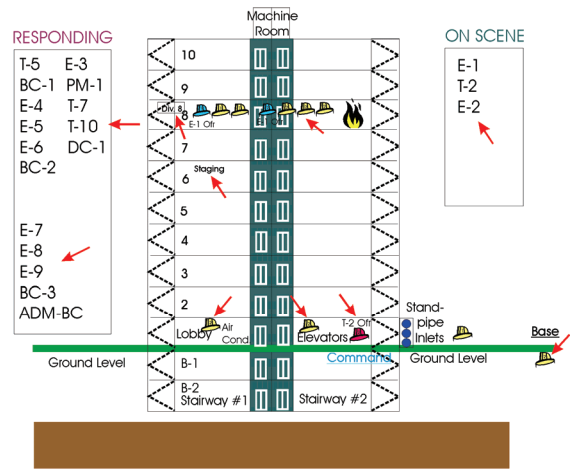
RESPONDING

T-5 E-3
BC-1 PM-1
E-4 T-7
E-5 T-10
E-6 DC-1
BC-2

E-7
E-8
E-9
BC-3
ADM-BC

Machine Room

10
9
DIV 8
8
E-1 Ofr
E-1 Ofr
7
6
Staging
5
4
3
2
Lobby
Air Cond
T-2 Ofr
Elevators
Command
B-1
B-2
Stairway #1
Stairway #2

ON SCENE

E-1
T-2
E-2

Stand-pipe Inlets

Base

Ground Level
Ground Level